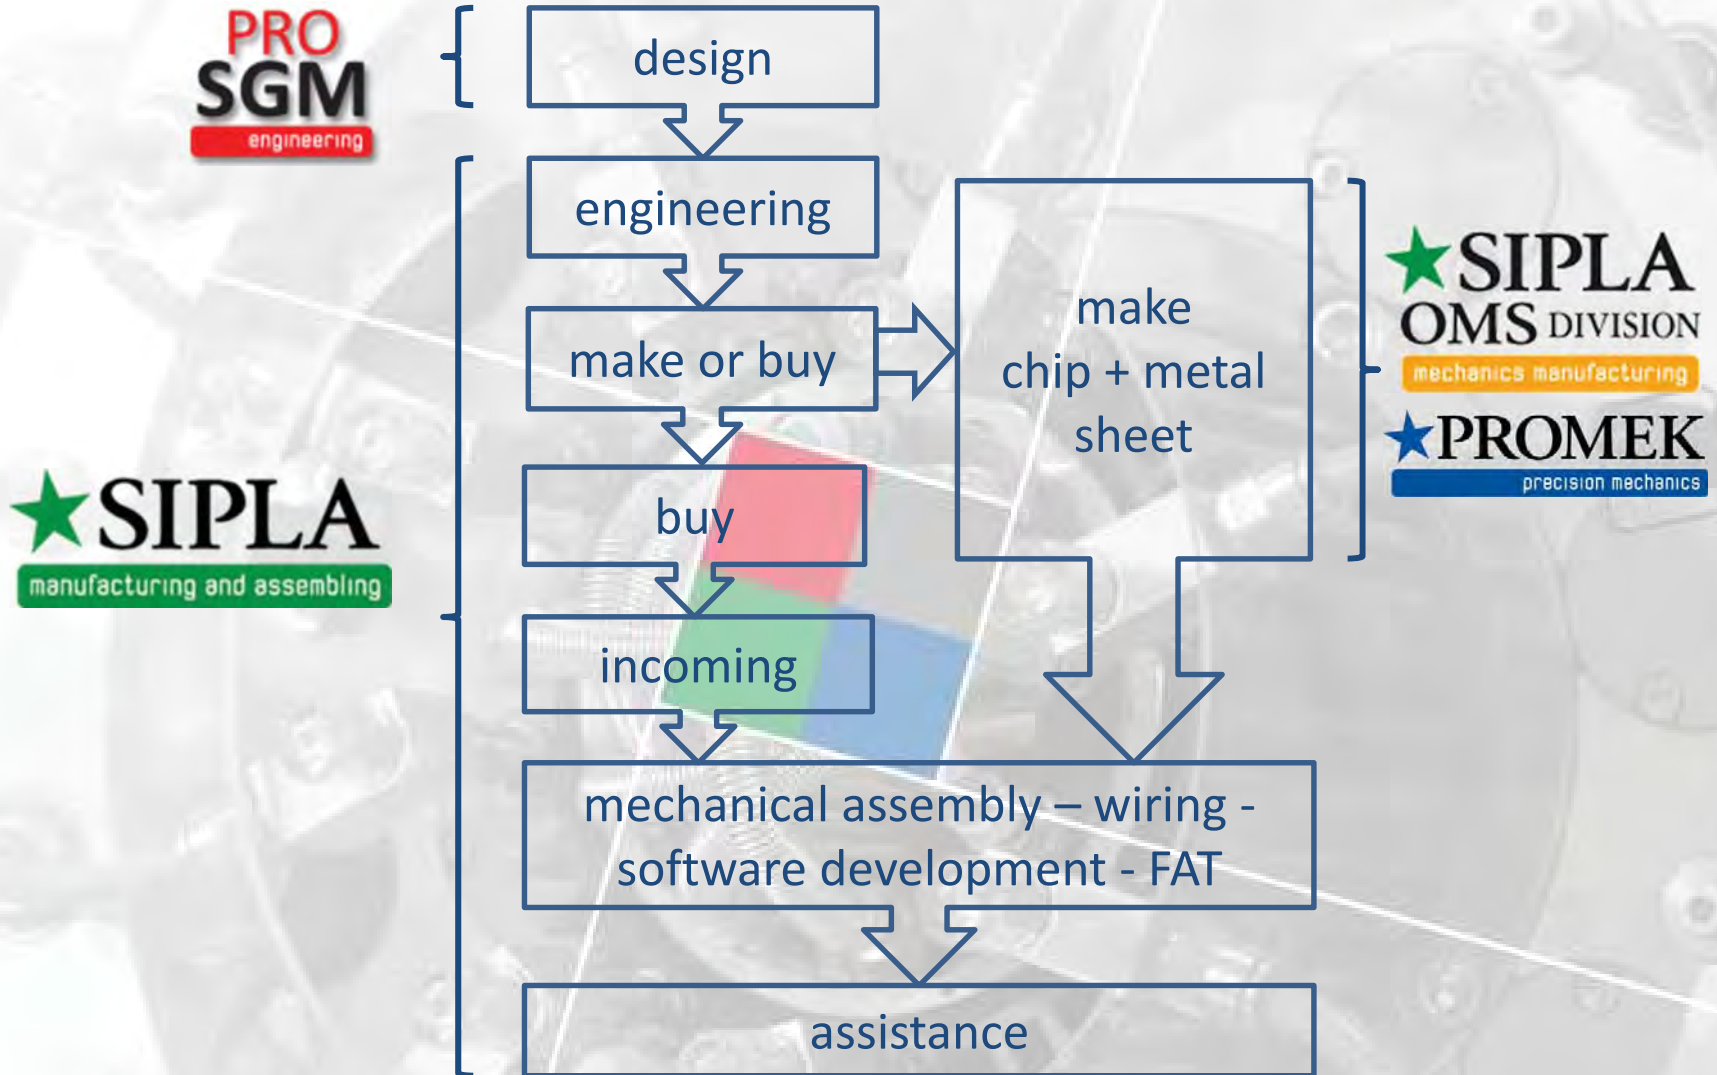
PRO SGM engineering

design

engineering

make or buy

buy

incoming

make chip + metal sheet

SIPLA OMS DIVISION mechanics manufacturing

PROMEK precision mechanics

SIPLA manufacturing and assembling

mechanical assembly – wiring - software development - FAT

assistance